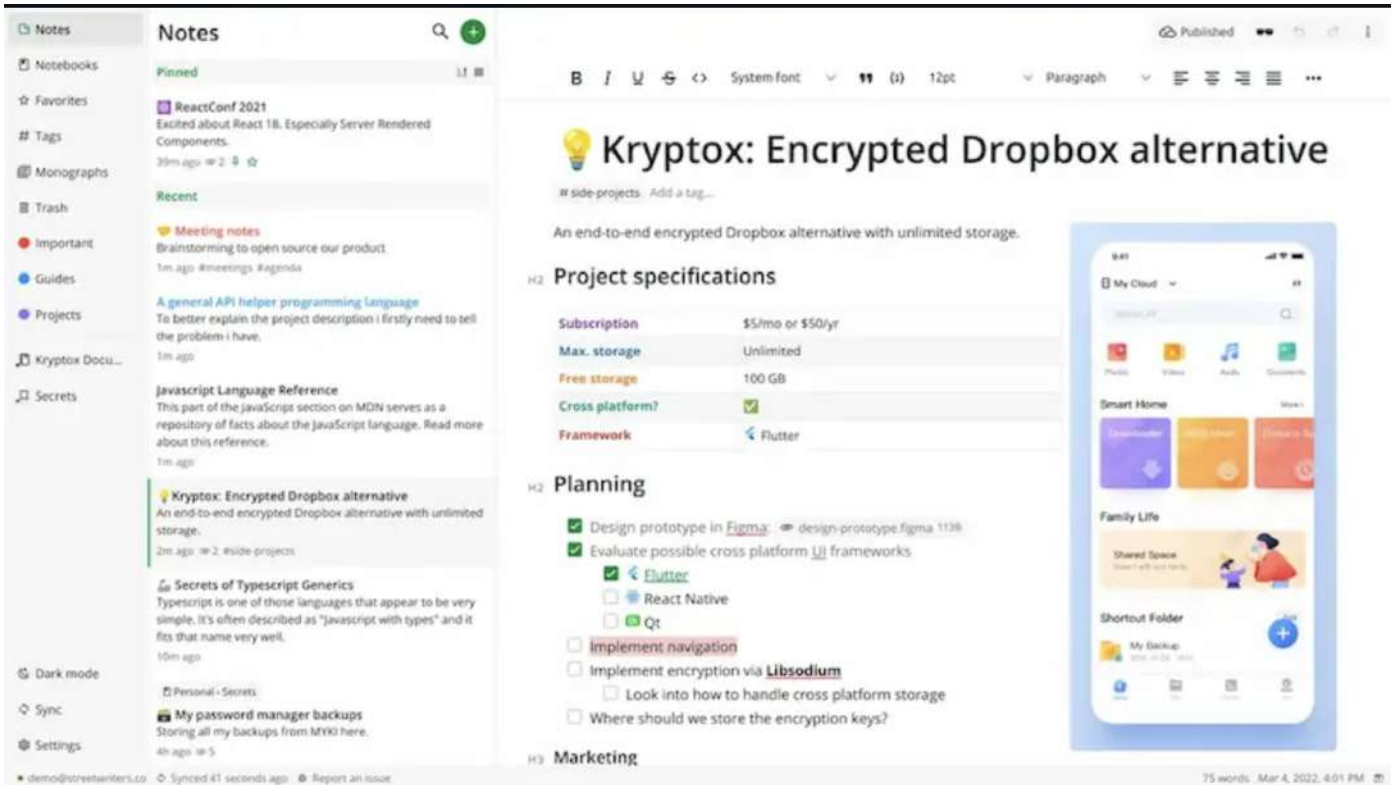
Notes
Notebooks
Favorites
# Tags
Monographs
Trash
Important
Guides
Projects
Kryptox Docu...
Secrets

Dark mode
Sync
Settings

Notes

Pinned

ReactConf 2021
Excited about React 18. Especially Server Rendered Components.
39m ago 2

Recent

Meeting notes
Brainstorming to open source our product
1m ago #meetings #agenda

A general API helper programming language
To better explain the project description i firstly need to tell the problem i have.
1m ago

Javascript Language Reference
This part of the JavaScript section on MDN serves as a repository of facts about the JavaScript language. Read more about this reference.
1m ago

Kryptox: Encrypted Dropbox alternative
An end-to-end encrypted Dropbox alternative with unlimited storage.
2m ago 2 #side-projects

Secrets of Typescript Generics
Typescript is one of those languages that appear to be very simple. It's often described as "Javascript with types" and it fits that name very well.
10m ago

Personal › Secrets
My password manager backups
Storing all my backups from MYKI here.
4h ago 5

Published

B I U S <> System font 12pt Paragraph ···

Kryptox: Encrypted Dropbox alternative
#side-projects Add a tag...

An end-to-end encrypted Dropbox alternative with unlimited storage.

H2 Project specifications

| Subscription | $5/mo or $50/yr |
|---|---|
| Max. storage | Unlimited |
| Free storage | 100 GB |
| Cross platform? | ✅ |
| Framework | Flutter |

H2 Planning

☑ Design prototype in Figma: design-prototype.figma 113K
☑ Evaluate possible cross platform UI frameworks
☑ Flutter
☐ React Native
☐ Qt
☐ Implement navigation
☐ Implement encryption via Libsodium
☐ Look into how to handle cross platform storage
☐ Where should we store the encryption keys?

H3 Marketing

9:41
My Cloud
Search
Photo Video Audio Documents
Smart Home
Family Life
Shared Space
Shortcut Folder
My Backup

demo@streetwriters.co Synced 41 seconds ago Report an issue
75 words Mar 4, 2022, 4:01 PM